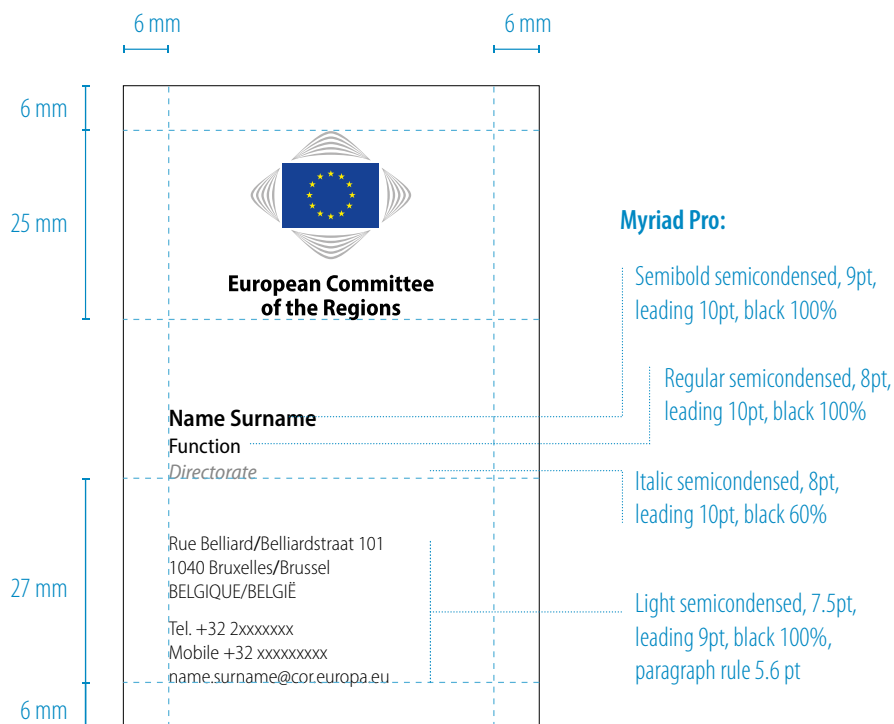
6 mm

6 mm

6 mm

25 mm

27 mm

6 mm

European Committee of the Regions

Name Surname
Function
Directorate

Rue Belliard/Belliardstraat 101
1040 Bruxelles/Brussel
BELGIQUE/BELGIË

Tel. +32 2xxxxxxx
Mobile +32 xxxxxxxxx
name.surname@cor.europa.eu

Myriad Pro:

Semibold semicondensed, 9pt, leading 10pt, black 100%

Regular semicondensed, 8pt, leading 10pt, black 100%

Italic semicondensed, 8pt, leading 10pt, black 60%

Light semicondensed, 7.5pt, leading 9pt, black 100%, paragraph rule 5.6 pt